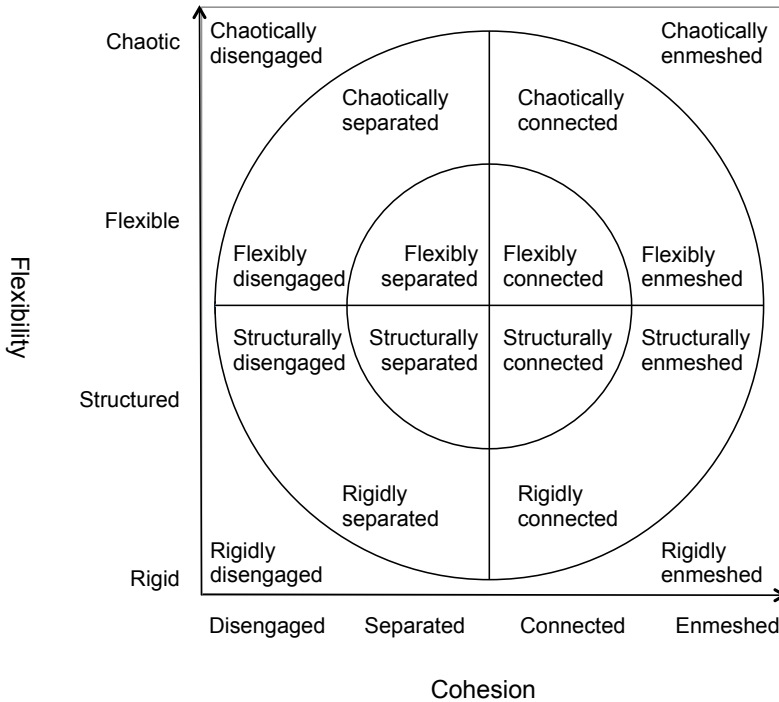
Chaotic

Flexible

Flexibility

Structured

Rigid

Chaotically disengaged

Chaotically enmeshed

Chaotically separated

Chaotically connected

Flexibly disengaged

Flexibly separated

Flexibly connected

Flexibly enmeshed

Structurally disengaged

Structurally separated

Structurally connected

Structurally enmeshed

Rigidly separated

Rigidly connected

Rigidly disengaged

Rigidly enmeshed

Disengaged

Separated

Connected

Enmeshed

Cohesion